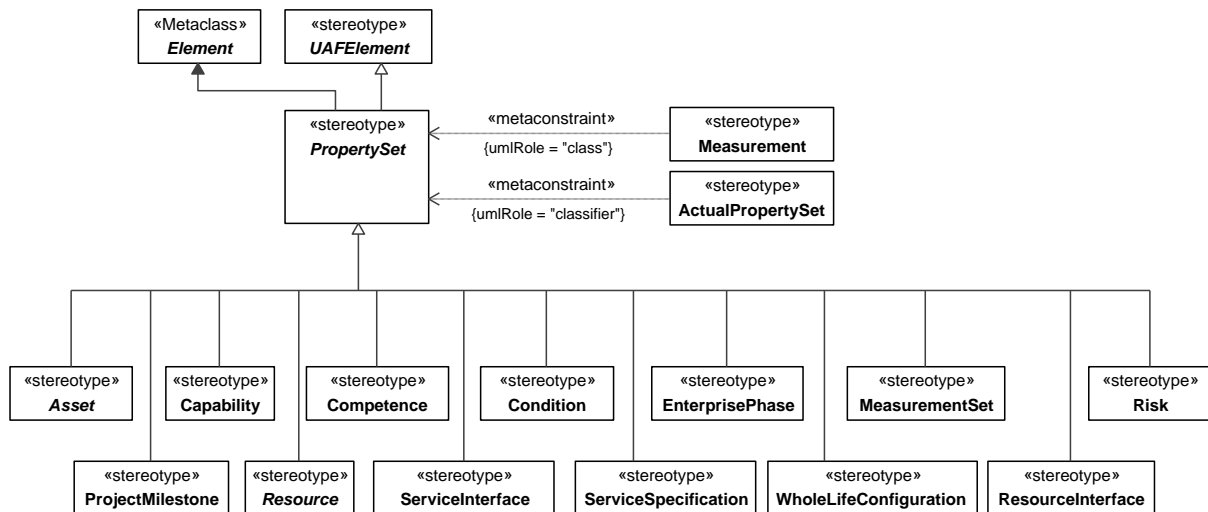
«Metaclass»
*Element*

«stereotype»
*UAFElement*

«stereotype»
*PropertySet*

«metaconstraint»
{umlRole = "class"}

«stereotype»
**Measurement**

«metaconstraint»
{umlRole = "classifier"}

«stereotype»
**ActualPropertySet**

«stereotype»
*Asset*

«stereotype»
**Capability**

«stereotype»
**Competence**

«stereotype»
**Condition**

«stereotype»
**EnterprisePhase**

«stereotype»
**MeasurementSet**

«stereotype»
**Risk**

«stereotype»
**ProjectMilestone**

«stereotype»
*Resource*

«stereotype»
**ServiceInterface**

«stereotype»
**ServiceSpecification**

«stereotype»
**WholeLifeConfiguration**

«stereotype»
**ResourceInterface**